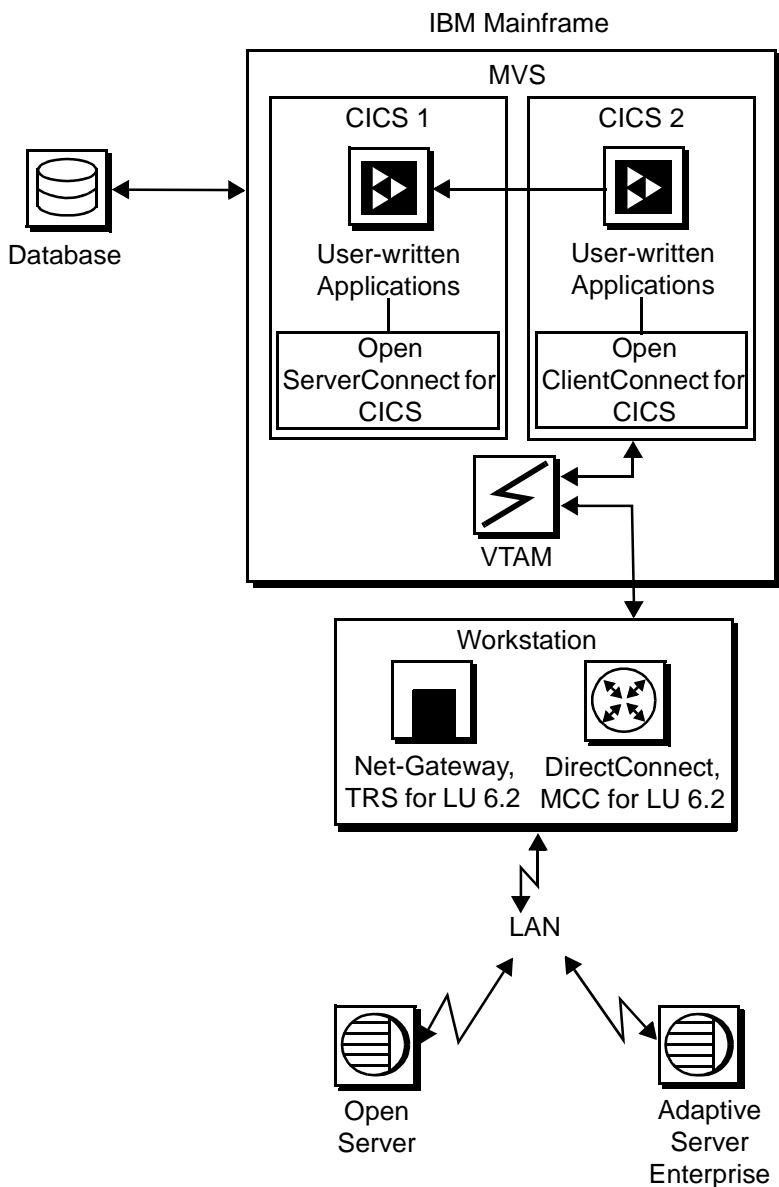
IBM Mainframe

MVS

CICS 1

CICS 2

Database

User-written Applications

User-written Applications

Open ServerConnect for CICS

Open ClientConnect for CICS

VTAM

Workstation

Net-Gateway, TRS for LU 6.2

DirectConnect, MCC for LU 6.2

LAN

Open Server

Adaptive Server Enterprise